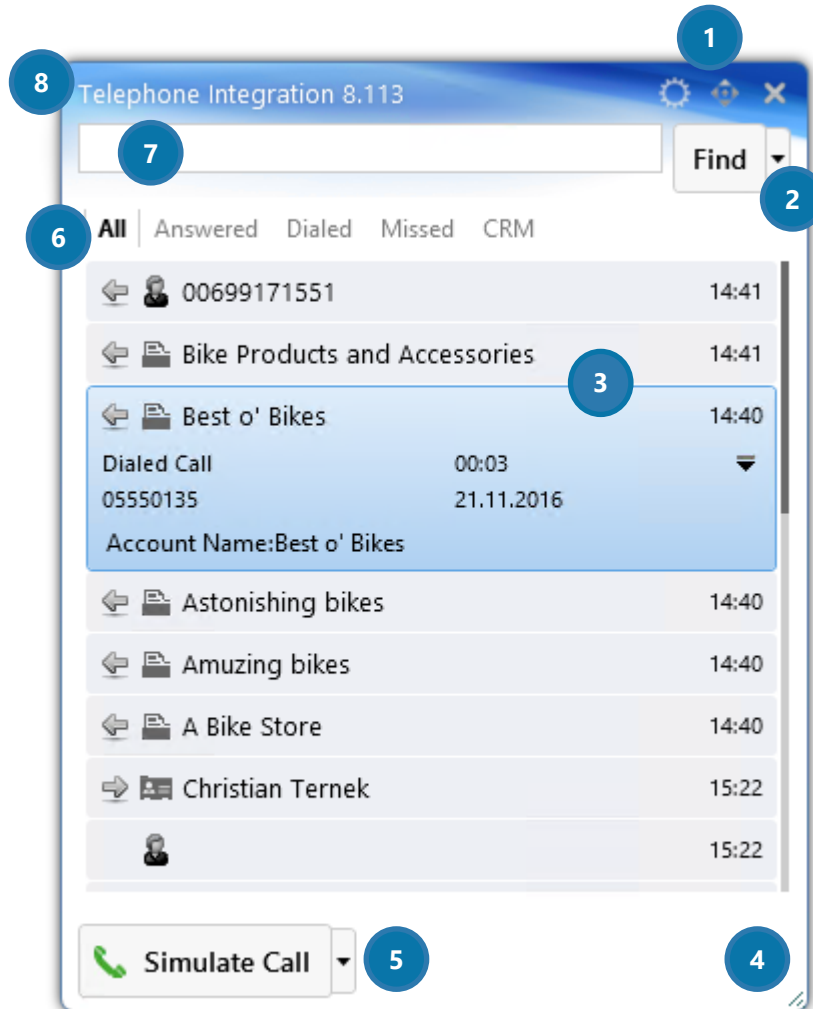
1

8 Telephone Integration 8.113

7 Find

2

6 All | Answered Dialed Missed CRM

00699171551 14:41

Bike Products and Accessories 14:41

3

Best o' Bikes 14:40

Dialed Call 00:03

05550135 21.11.2016

Account Name:Best o' Bikes

Astonishing bikes 14:40

Amuzing bikes 14:40

A Bike Store 14:40

Christian Ternek 15:22

15:22

Simulate Call 5

4